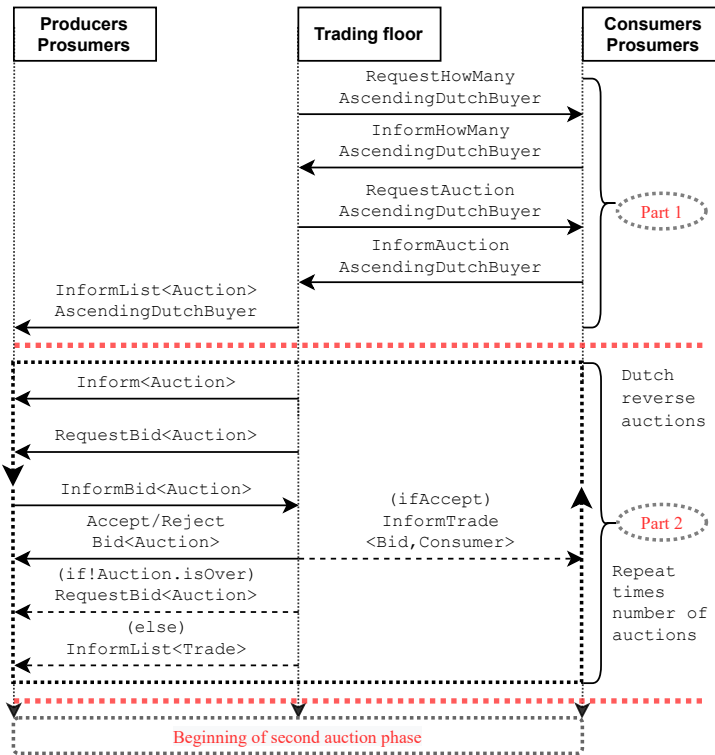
Producers Prosumers

Trading floor

Consumers Prosumers

RequestHowMany AscendingDutchBuyer

InformHowMany AscendingDutchBuyer

RequestAuction AscendingDutchBuyer

InformAuction AscendingDutchBuyer

Part 1

InformList<Auction> AscendingDutchBuyer

Inform<Auction>

Dutch reverse auctions

RequestBid<Auction>

InformBid<Auction>

(ifAccept) InformTrade <Bid,Consumer>

Part 2

Accept/Reject Bid<Auction>

(if!Auction.isOver) RequestBid<Auction>

Repeat times number of auctions

(else) InformList<Trade>

Beginning of second auction phase